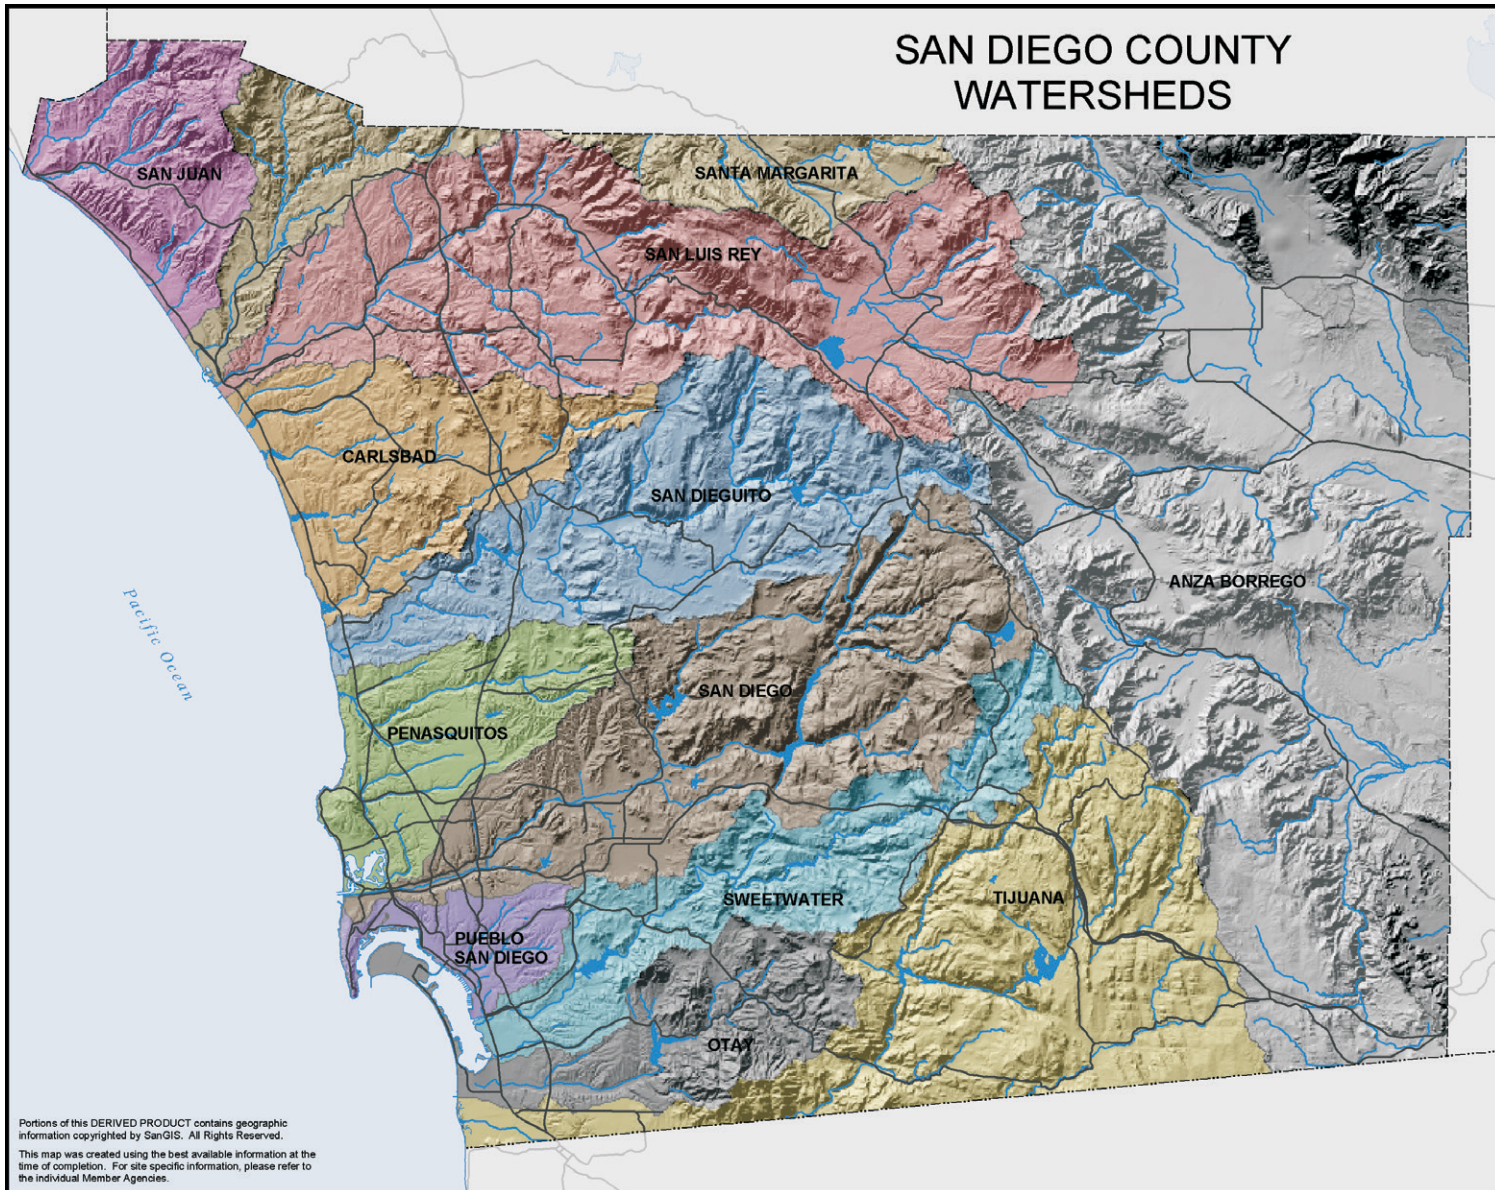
SAN DIEGO COUNTY
WATERSHEDS

SAN JUAN

SANTA MARGARITA

SAN LUIS REY

CARLSBAD

SAN DIEGUITO

ANZA BORREGO

Pacific Ocean

SAN DIEGO

PENASQUITOS

SWEETWATER

TIJUANA

PUEBLO
SAN DIEGO

OTAY

Portions of this DERIVED PRODUCT contains geographic information copyrighted by SanGIS. All Rights Reserved.

This map was created using the best available information at the time of completion. For site specific information, please refer to the individual Member Agencies.